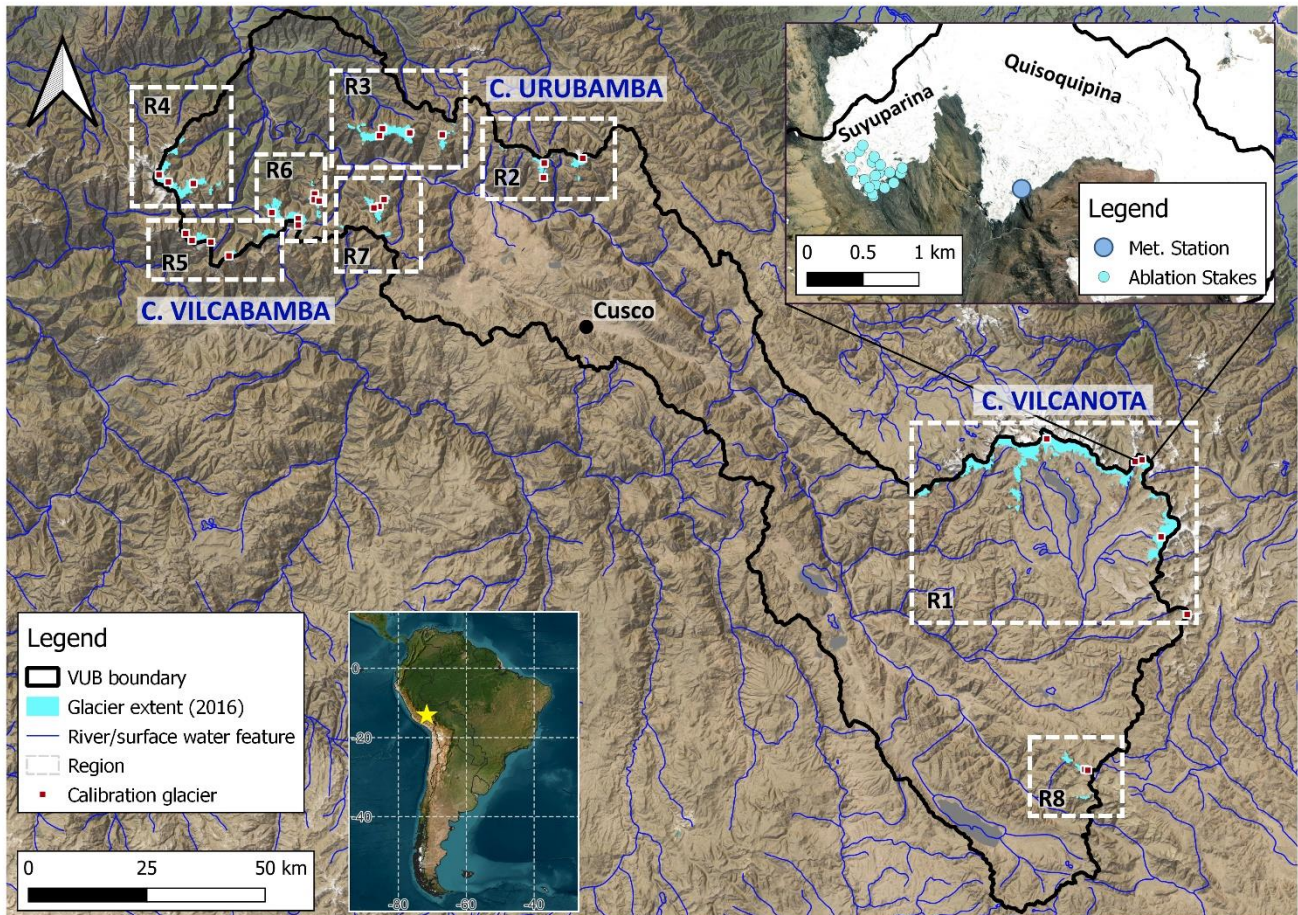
R4

R3

C. URUBAMBA

R2

R6

R7

R5

C. VILCABAMBA

Cusco

Suyuparina

Quisoquipina

0 0.5 1 km

Legend
Met. Station
Ablation Stakes

C. VILCANOTA

R1

R8

Legend
VUB boundary
Glacier extent (2016)
River/surface water feature
Region
Calibration glacier

0 25 50 km

0
-20
-40
-80 -60 -40